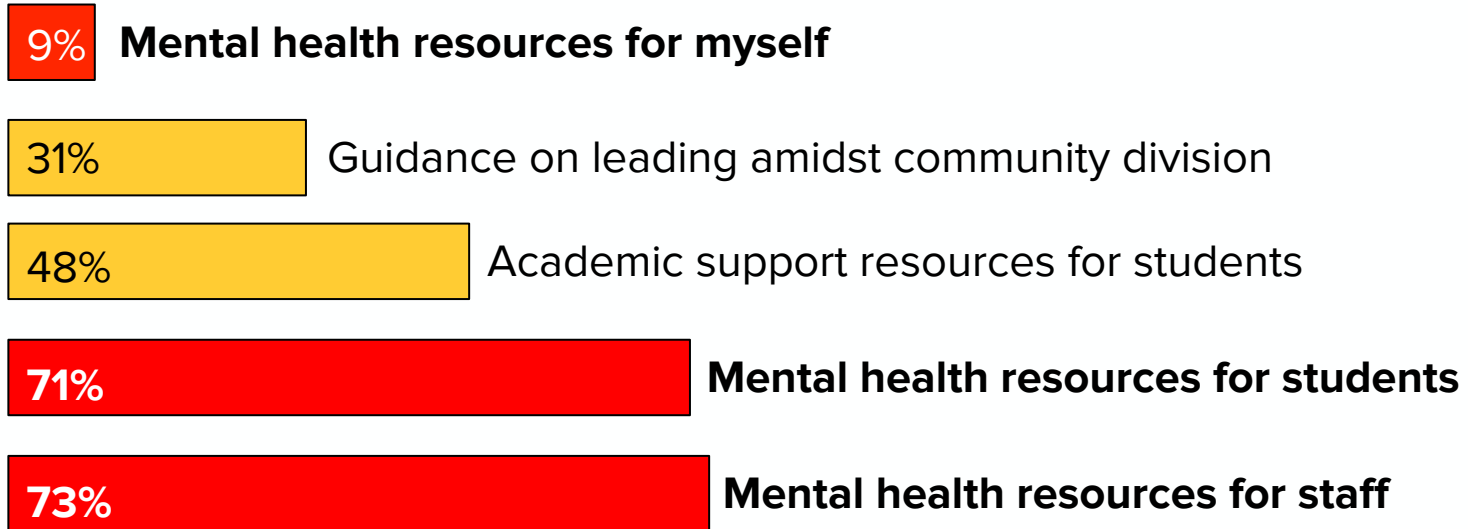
9% Mental health resources for myself

31% Guidance on leading amidst community division

48% Academic support resources for students

71% Mental health resources for students

73% Mental health resources for staff